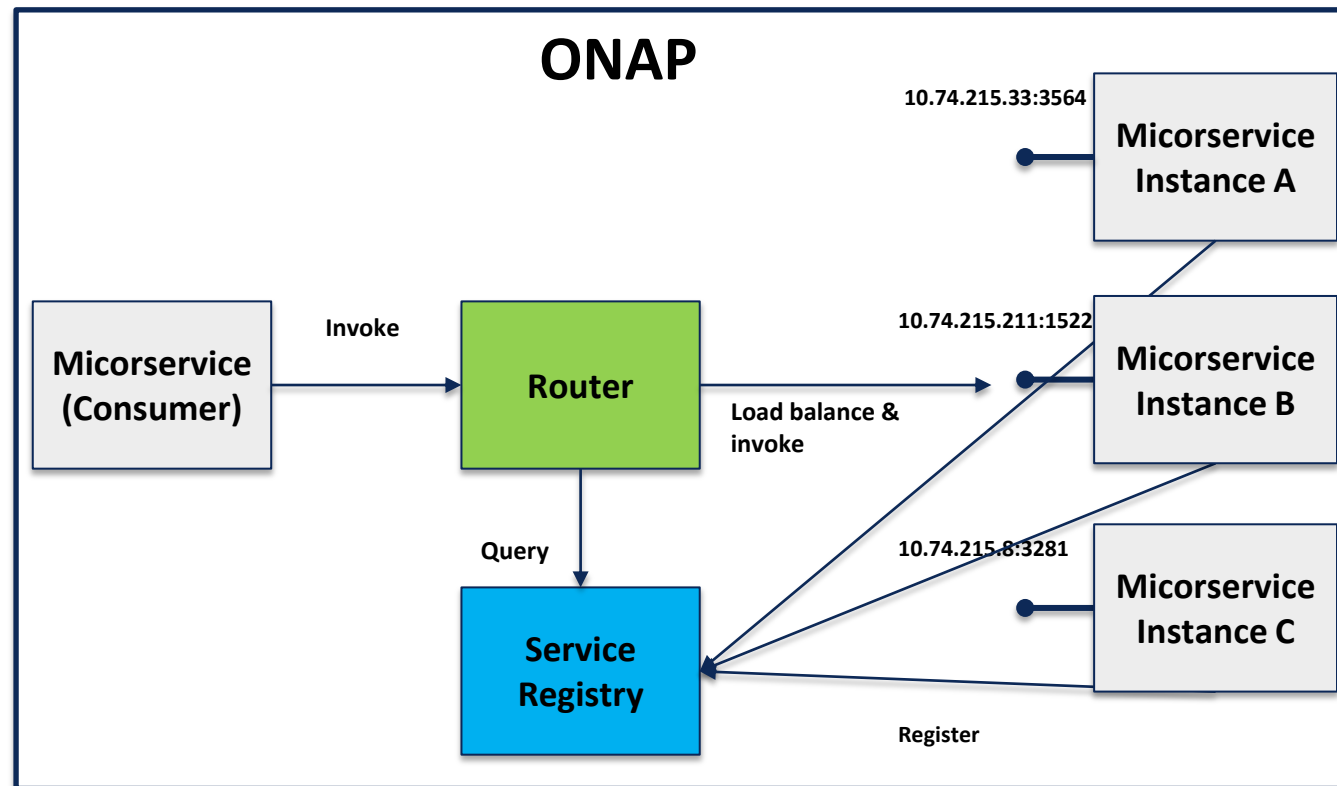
ONAP

10.74.215.33:3564

Micorservice Instance A

Micorservice (Consumer)

Invoke

Router

10.74.215.211:1522

Micorservice Instance B

Load balance & invoke

Query

10.74.215.8:3281

Micorservice Instance C

Service Registry

Register